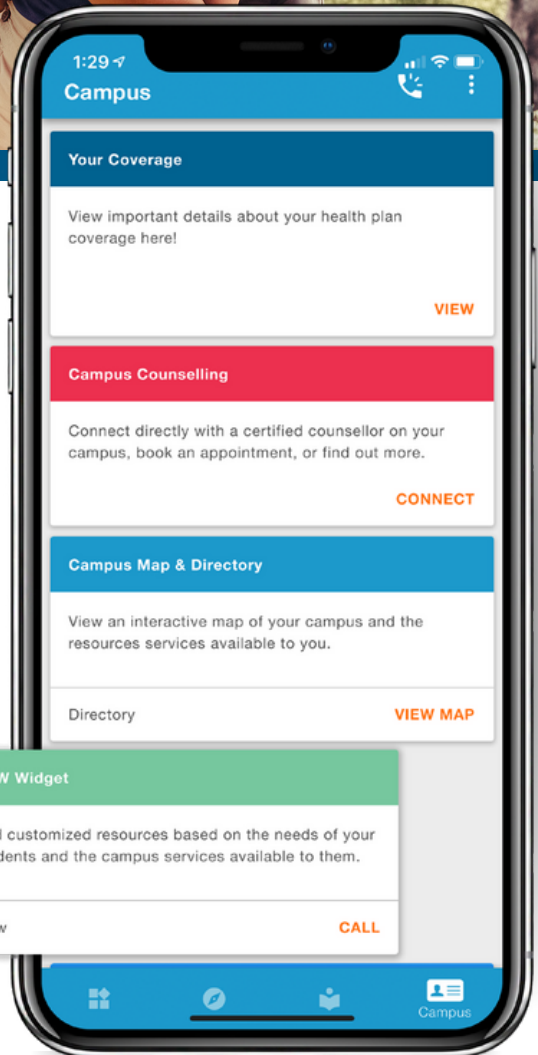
1:29

Campus

Your Coverage

View important details about your health plan coverage here!

VIEW

Campus Counselling

Connect directly with a certified counsellor on your campus, book an appointment, or find out more.

CONNECT

Campus Map & Directory

View an interactive map of your campus and the resources services available to you.

Directory

VIEW MAP

W Widget

l customized resources based on the needs of your dents and the campus services available to them.

w

CALL

Campus